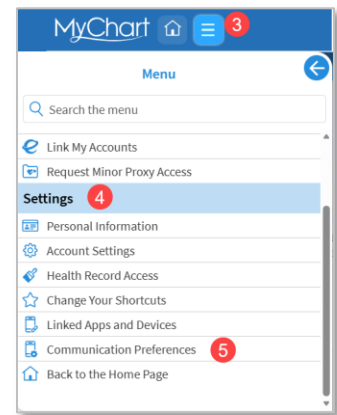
MyChart 3

Menu

Search the menu

Link My Accounts

Request Minor Proxy Access

Settings 4

Personal Information

Account Settings

Health Record Access

Change Your Shortcuts

Linked Apps and Devices

Communication Preferences 5

Back to the Home Page